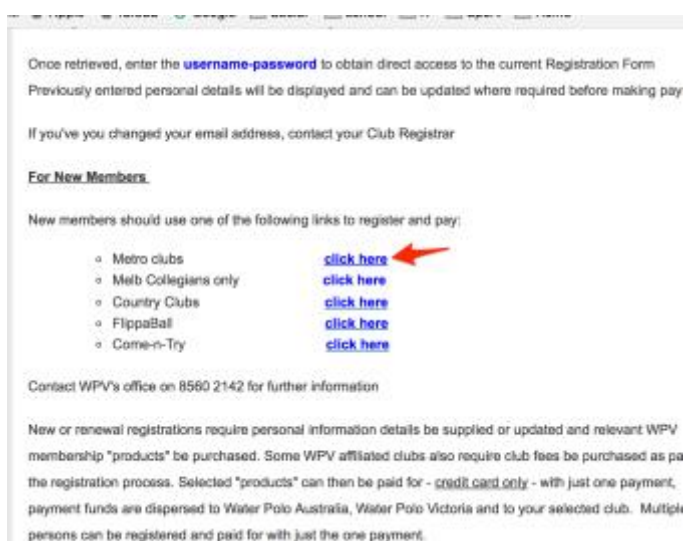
Once retrieved, enter the username-password to obtain direct access to the current Registration Form Previously entered personal details will be displayed and can be updated where required before making pay

If you've you changed your email address, contact your Club Registrar

For New Members

New members should use one of the following links to register and pay:

- Metro clubs click here
- Melb Collegians only click here
- Country Clubs click here
- FlippaBall click here
- Come-n-Try click here

Contact WPV's office on 8560 2142 for further information

New or renewal registrations require personal information details be supplied or updated and relevant WPV membership "products" be purchased. Some WPV affiliated clubs also require club fees be purchased as pa the registration process. Selected "products" can then be paid for - credit card only - with just one payment, payment funds are dispersed to Water Polo Australia, Water Polo Victoria and to your selected club. Multiple persons can be registered and paid for with just the one payment.